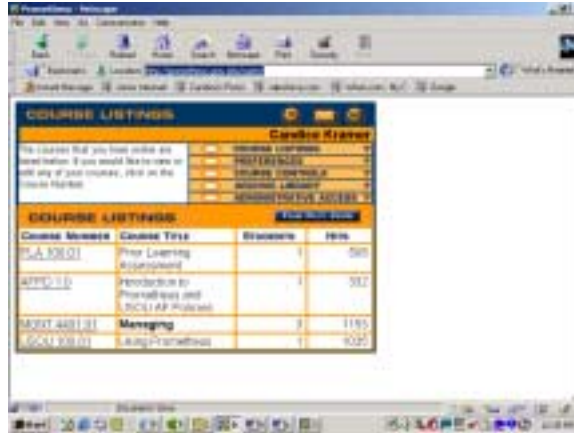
Prometheus - Netscape
File Edit View Go Communicator Help
Back Forward Reload Home Search Netscape Print Security
Bookmarks Location: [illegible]
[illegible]

COURSE LISTINGS
Candice Kramer
The courses that you have online are listed below. If you would like to view or edit any of your courses, click on the Course Number.
COURSE LISTINGS
PREFERENCES
COURSE CONTROLS
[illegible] LIBRARY
ADMINISTRATIVE ACCESS
COURSE LISTINGS

| COURSE NUMBER | COURSE TITLE | STUDENTS | HITS |
|---|---|---|---|
| PLA 100.01 | Prior Learning Assessment | 1 | 595 |
| APPD 1.0 | Introduction to Prometheus and LSCU AP Policies | 1 | 552 |
| MGMT 4481.01 | Managing | 3 | 1155 |
| LSCU 100.01 | Using Prometheus | 1 | 1025 |

Document: Done
Start